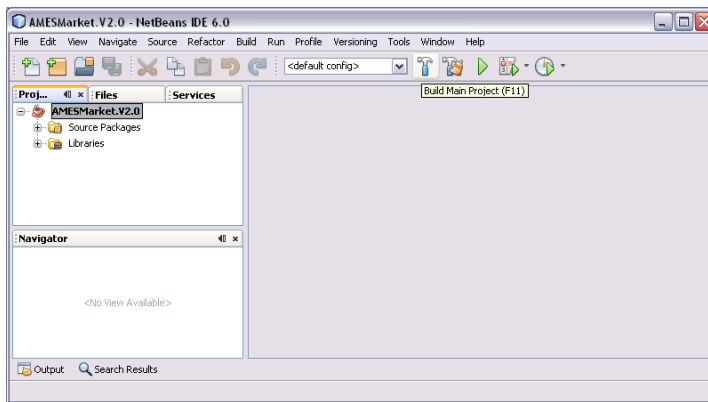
AMESMarket.V2.0 - NetBeans IDE 6.0

File Edit View Navigate Source Refactor Build Run Profile Versioning Tools Window Help

<default config>

Build Main Project (F11)

Proj... Files Services

AMESMarket.V2.0

Source Packages

Libraries

Navigator

<No View Available>

Output Search Results